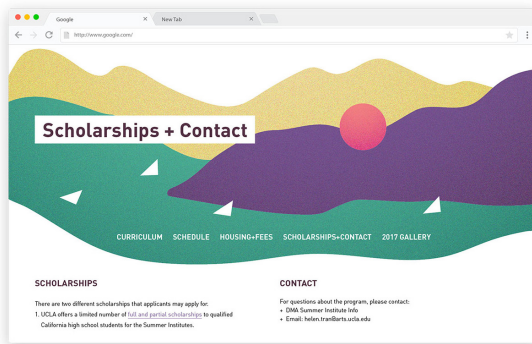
Google
New Tab
https://www.google.com/

Scholarships + Contact

CURRICULUM SCHEDULE HOUSING+FEES SCHOLARSHIPS+CONTACT 2017 GALLERY

SCHOLARSHIPS

There are two different scholarships that applicants may apply for:
1. UCLA offers a limited number of full and partial scholarships to qualified California high school students for the Summer Institutes.

CONTACT

For questions about the program, please contact:
+ DMA Summer Institute Info
+ Email: helen.tran@arts.ucla.edu